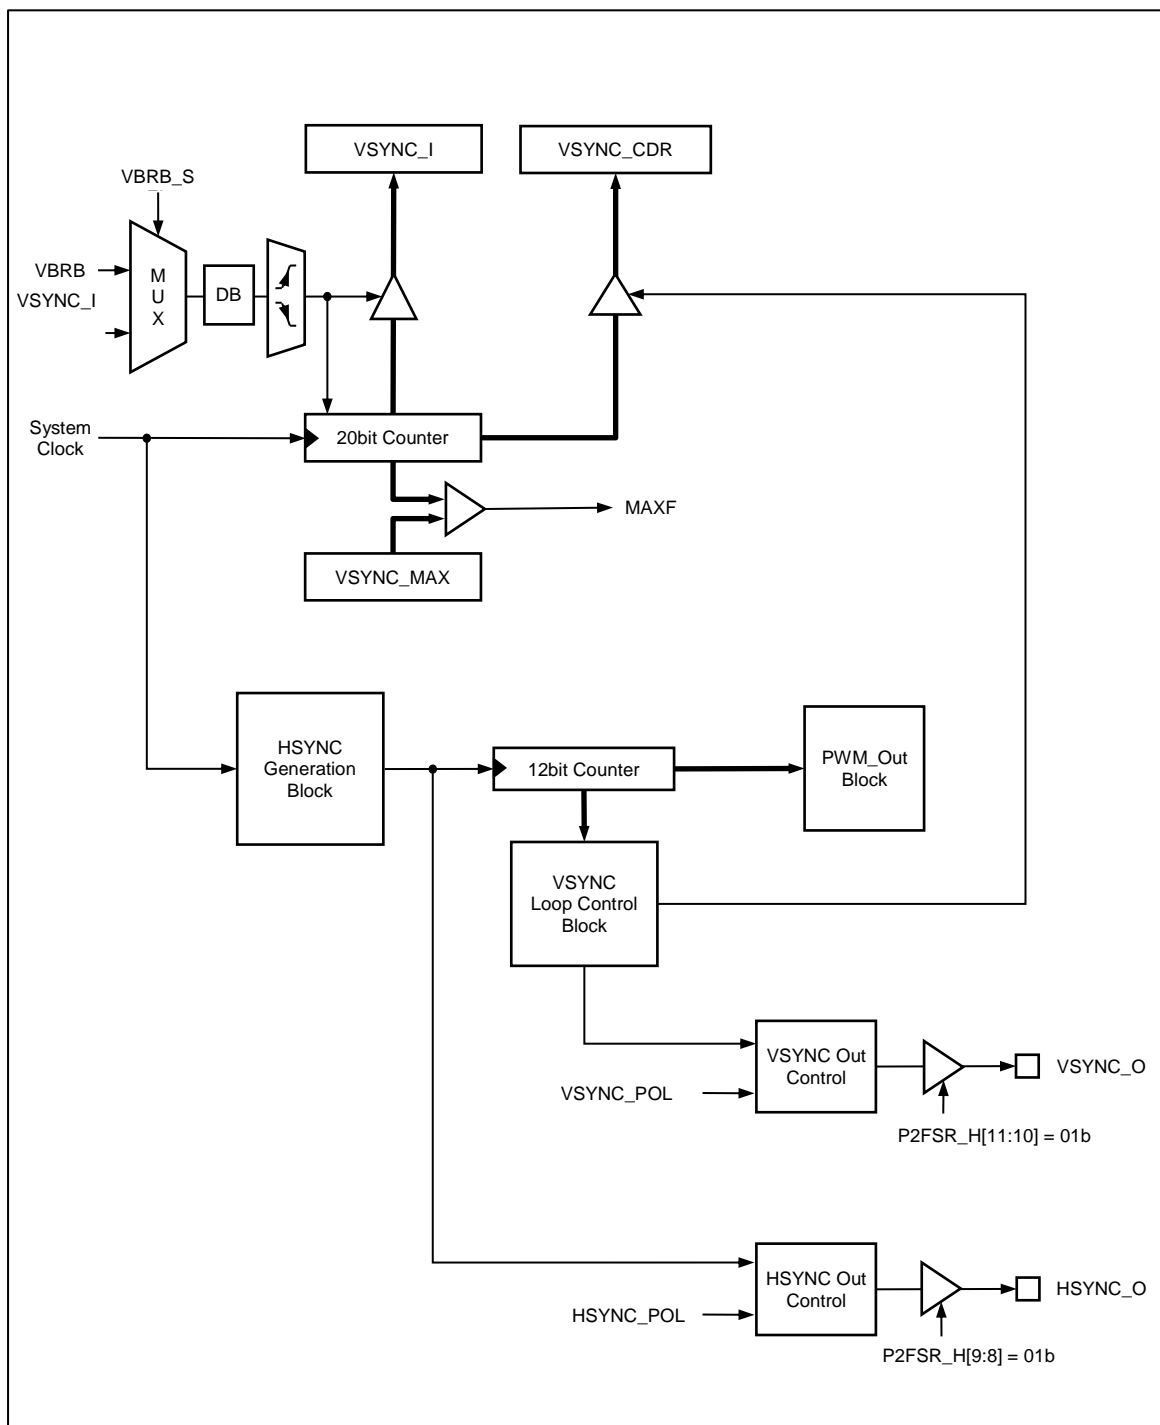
VSYNC_I

VSYNC_CDR

VBRB_S

VBRB

VSYNC_I

M
U
X

DB

System Clock

20bit Counter

MAXF

VSYNC_MAX

HSYNC Generation Block

12bit Counter

PWM_Out Block

VSYNC Loop Control Block

VSYNC Out Control

VSYNC_O

VSYNC_POL

P2FSR_H[11:10] = 01b

HSYNC Out Control

HSYNC_O

HSYNC_POL

P2FSR_H[9:8] = 01b